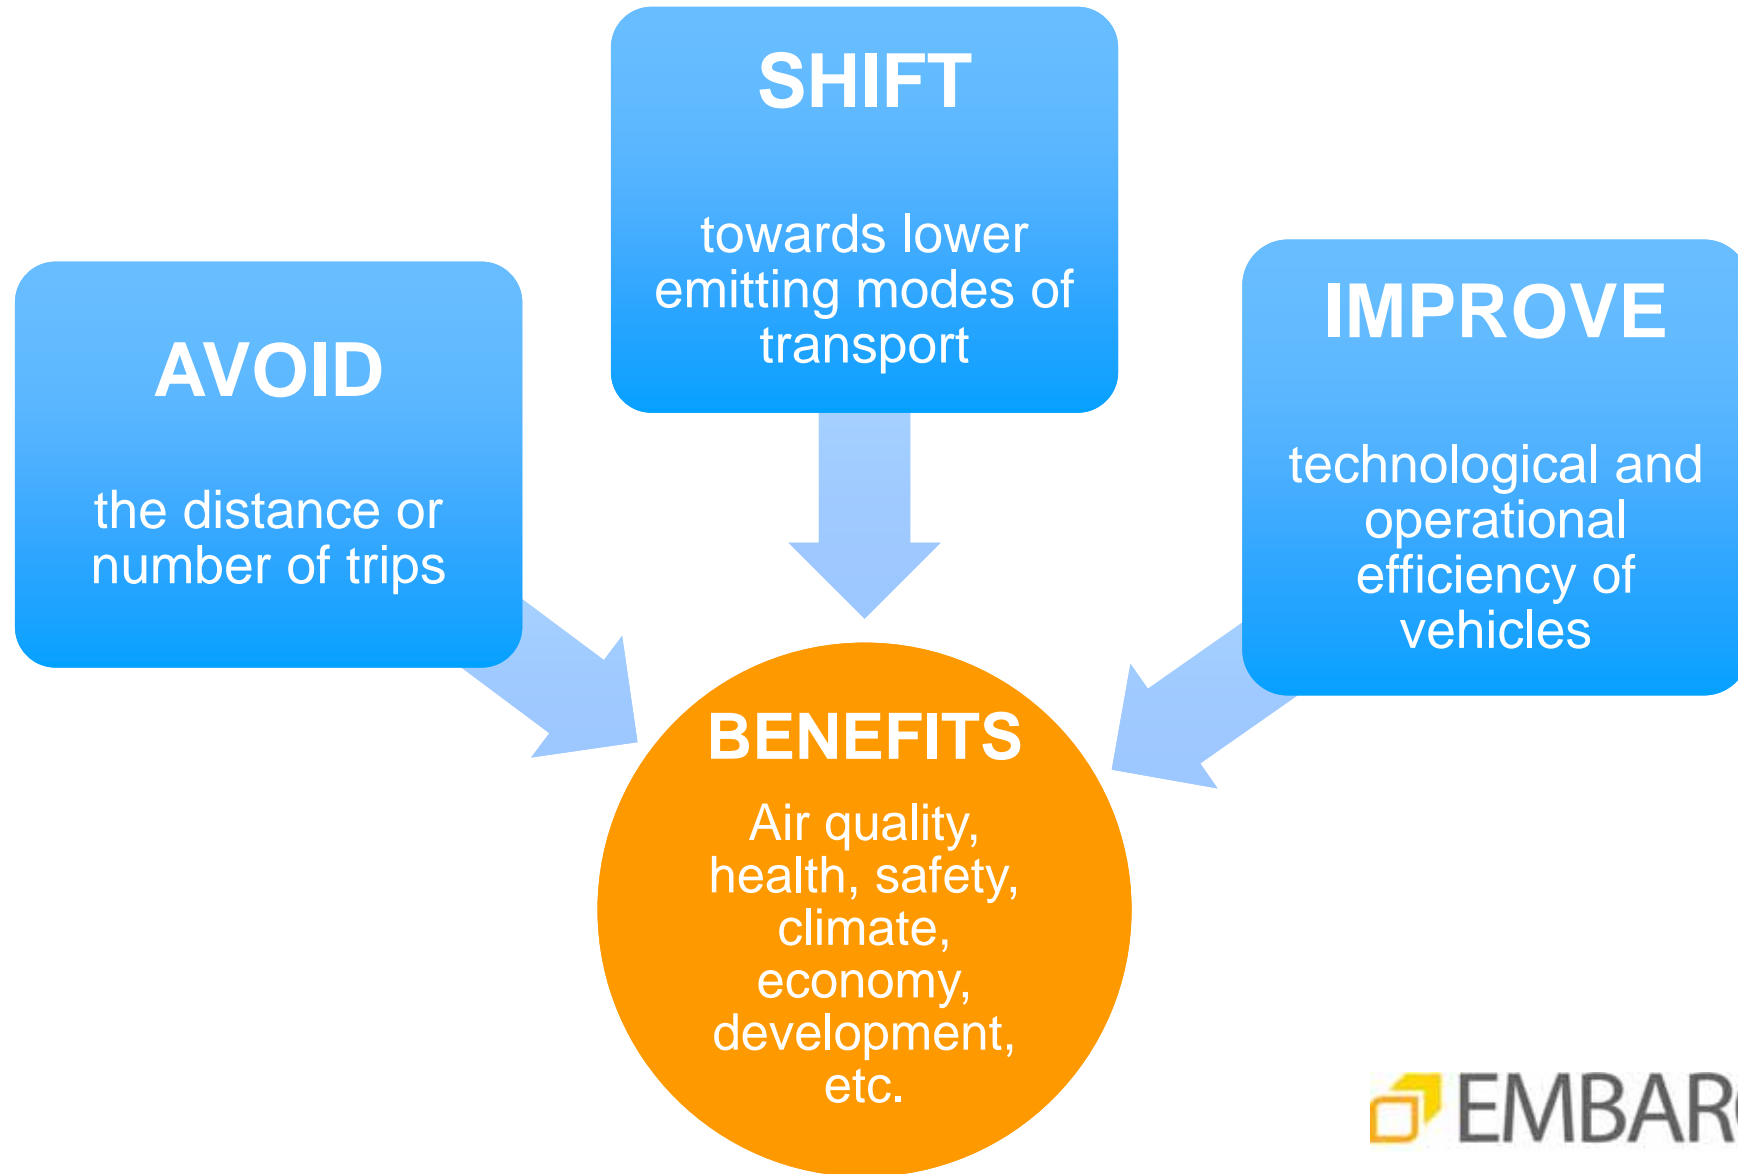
SHIFT

towards lower emitting modes of transport

AVOID

the distance or number of trips

IMPROVE

technological and operational efficiency of vehicles

BENEFITS

Air quality, health, safety, climate, economy, development, etc.

EMBAR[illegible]